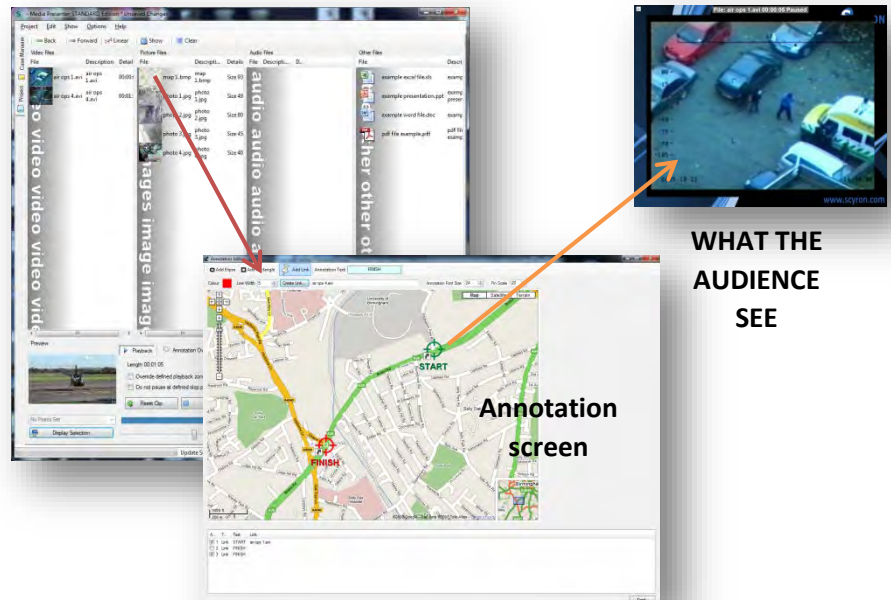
Media Presenter STANDARD Edition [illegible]

Project Edit Show Options Help

Back Forward Linear Show Clear

Video Files

File Description Detail

air ops 1.avi air ops 1.avi

air ops 4.avi air ops 4.avi

Picture Files

File Descripti... Details

map 1.bmp map 1.bmp Size 93

photo 1.jpg photo 1.jpg Size 48

photo 2.jpg photo 2.jpg Size 80

photo 3.jpg photo 3.jpg Size 45

photo 4.jpg photo 4.jpg Size 48

Audio Files

File Descripti... D...

Other Files

File

example excel file.xls

example presentation.ppt

example word file.doc

pdf file example.pdf

video video video video

images image image

audio audio audio

other other other

Preview

Playback Annotation

Length 00:01:05

Override defined playback

Do not pause at defined stop

Reset Op

No Preset Set

Display Selection

Update

File: air ops 1.avi 00:00:06 Paused

www.scyron.com

WHAT THE AUDIENCE SEE

Add Ellipse Add Link Annotation Text FINISH

Colour Line Width Create Link

START

FINISH

Annotation screen

1 Link START

2 Link FINISH

3 Link FINISH